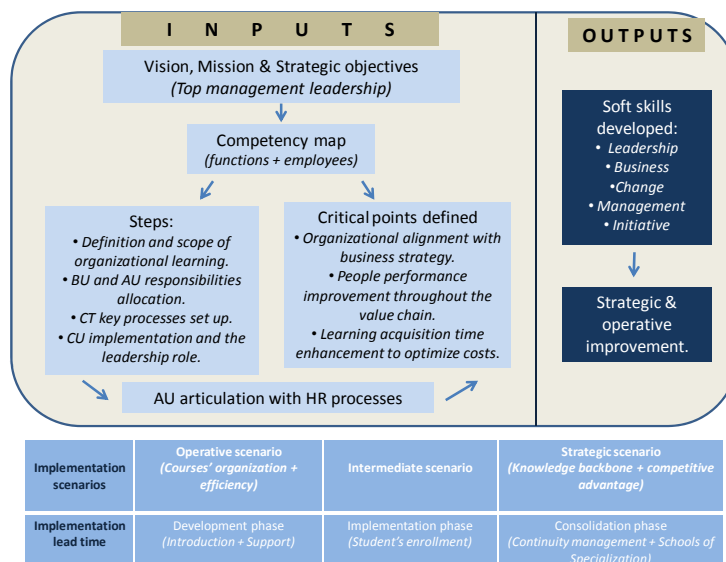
I N P U T S

OUTPUTS

Vision, Mission & Strategic objectives
*(Top management leadership)*

Competency map
*(functions + employees)*

Steps:
• *Definition and scope of organizational learning.*
• *BU and AU responsibilities allocation.*
• *CT key processes set up.*
• *CU implementation and the leadership role.*

Critical points defined
• *Organizational alignment with business strategy.*
• *People performance improvement throughout the value chain.*
• *Learning acquisition time enhancement to optimize costs.*

AU articulation with HR processes

Soft skills developed:
• *Leadership*
• *Business*
•*Change*
• *Management*
• *Initiative*

Strategic & operative improvement.

| Implementation scenarios | Operative scenario *(Courses' organization + efficiency)* | Intermediate scenario | Strategic scenario *(Knowledge backbone + competitive advantage)* |
|---|---|---|---|
| Implementation lead time | Development phase *(Introduction + Support)* | Implementation phase *(Student's enrollment)* | Consolidation phase *(Continuity management + Schools of Specialization)* |